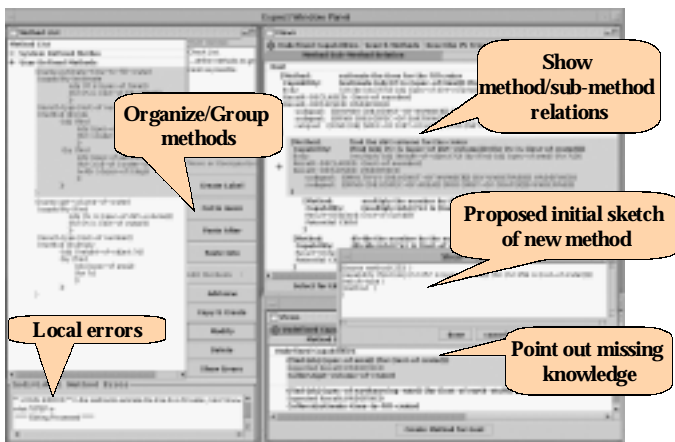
Expect Window Panel

Organize/Group methods

Show method/sub-method relations

Proposed initial sketch of new method

Local errors

Point out missing knowledge

Method List

Create Label

Delete

Modify

Copy & Create

Add Items

Create Method for Goal

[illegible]